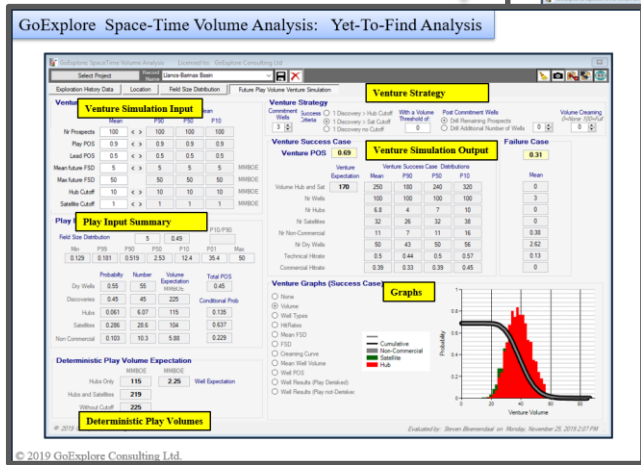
GoExplore Space-Time Volume Analysis: Yet-To-Find Analysis

GoExplore SpaceTime Volume Analysis Licensed to: GoExplore Consulting Ltd

Select Project Llanos-Barinas Basin

Exploration History Data Location Field Size Distribution Future Play Volume Venture Simulation

Venture Simulation Input

| | Mean | P90 | P50 | P10 |
|---|---|---|---|---|
| Nr Prospects | 100 | 100 | 100 | 100 |
| Play POS | 0.9 | 0.9 | 0.9 | 0.9 |
| Lead POS | 0.5 | 0.5 | 0.5 | 0.5 |
| Mean future FSD | 5 | 5 | 5 | 5 | MMBOE
| Max future FSD | 50 | 50 | 50 | 50 | MMBOE
| Hub Cutoff | 10 | 10 | 10 | 10 | MMBOE
| Satellite Cutoff | 1 | 1 | 1 | 1 | MMBOE

Play Input Summary

Field Size Distribution 5 0.49 P10/P90

| Min | P99 | P90 | P50 | P10 | P01 | Max |
|---|---|---|---|---|---|---|
| 0.129 | 0.181 | 0.519 | 2.53 | 12.4 | 35.4 | 50 |

| | Probability | Number | Volume Expectation MMbOe | Total POS |
|---|---|---|---|---|
| Dry Wells | 0.55 | 55 | | 0.45 |
| Discoveries | 0.45 | 45 | 225 | Conditional Prob |
| Hubs | 0.061 | 6.07 | 115 | 0.135 |
| Satellites | 0.286 | 28.6 | 104 | 0.637 |
| Non Commercial | 0.103 | 10.3 | 5.88 | 0.229 |

Deterministic Play Volume Expectation
MMBOE MMBOE
Hubs Only 115 2.25 Well Expectation
Hubs and Satellites 219
Without Cutoff 225

Deterministic Play Volumes

Venture Strategy

Commitment Wells 3 Success Criteria
1 Discovery > Hub Cutoff
1 Discovery > Sat Cutoff
1 Discovery no Cutoff
With a Volume Threshold of 0
Post Commitment Wells
Drill Remaining Prospects
Drill Additional Number of Wells 0
Volume Creaming 0=Wsar 100=Full 0

Venture Success Case

Venture POS 0.69

Venture Simulation Output

| | Venture Expectation | Mean | P90 | P50 | P10 |
|---|---|---|---|---|---|
| Volume Hub and Sat | 170 | 250 | 180 | 240 | 320 |
| Nr Wells | | 100 | 100 | 100 | 100 |
| Nr Hubs | | 6.8 | 4 | 7 | 10 |
| Nr Satellites | | 32 | 26 | 32 | 38 |
| Nr Non-Commercial | | 11 | 7 | 11 | 16 |
| Nr Dry Wells | | 50 | 43 | 50 | 56 |
| Technical Hitrate | | 0.5 | 0.44 | 0.5 | 0.57 |
| Commercial Hitrate | | 0.39 | 0.33 | 0.39 | 0.45 |

Failure Case 0.31
Mean
0
3
0
0
0.38
2.62
0.13
0

Venture Graphs (Success Case)

Graphs

None
Volume
Well Types
HitRates
Mean FSD
FSD
Creaming Curve
Mean Well Volume
Well POS
Well Results (Play Derisked)
Well Results (Play not Derisked)

Cumulative
Non-Commercial
Satellite
Hub

Probability
Venture Volume
0 20 40 60 80

Evaluated by: Steven Bloemendaal on Monday, November 25, 2019 2:07 PM

© 2019

© 2019 GoExplore Consulting Ltd.